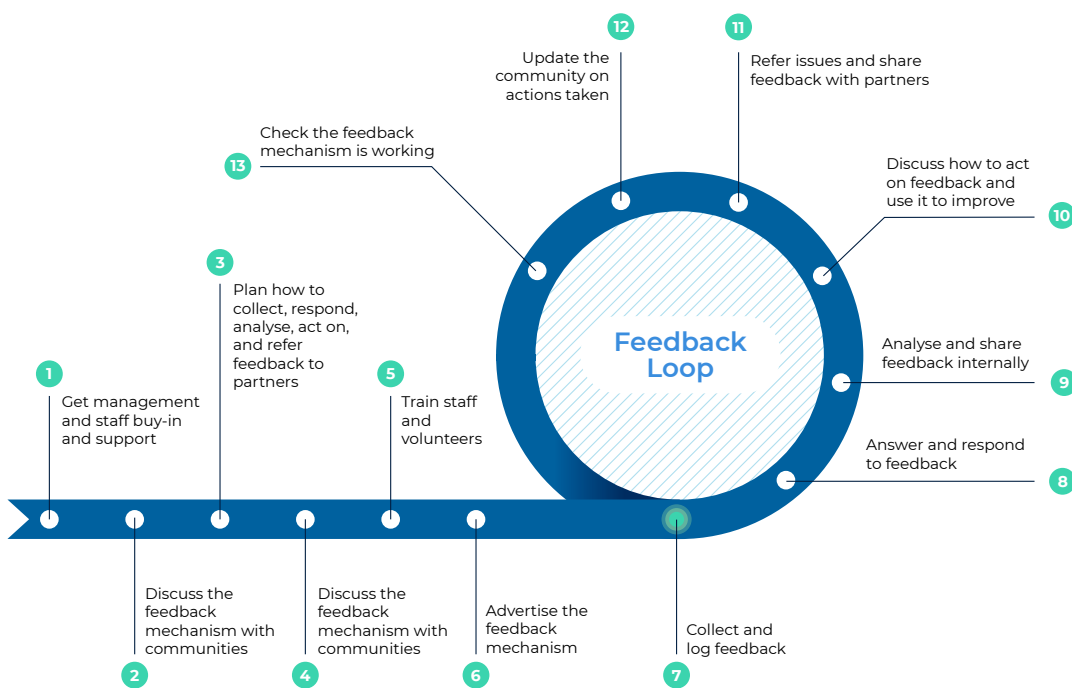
12
Update the community on actions taken

11
Refer issues and share feedback with partners

Check the feedback mechanism is working
13

Discuss how to act on feedback and use it to improve
10

3
Plan how to collect, respond, analyse, act on, and refer feedback to partners

Feedback Loop

Analyse and share feedback internally
9

1
Get management and staff buy-in and support

5
Train staff and volunteers

Answer and respond to feedback
8

Discuss the feedback mechanism with communities
2

Discuss the feedback mechanism with communities
4

Advertise the feedback mechanism
6

Collect and log feedback
7